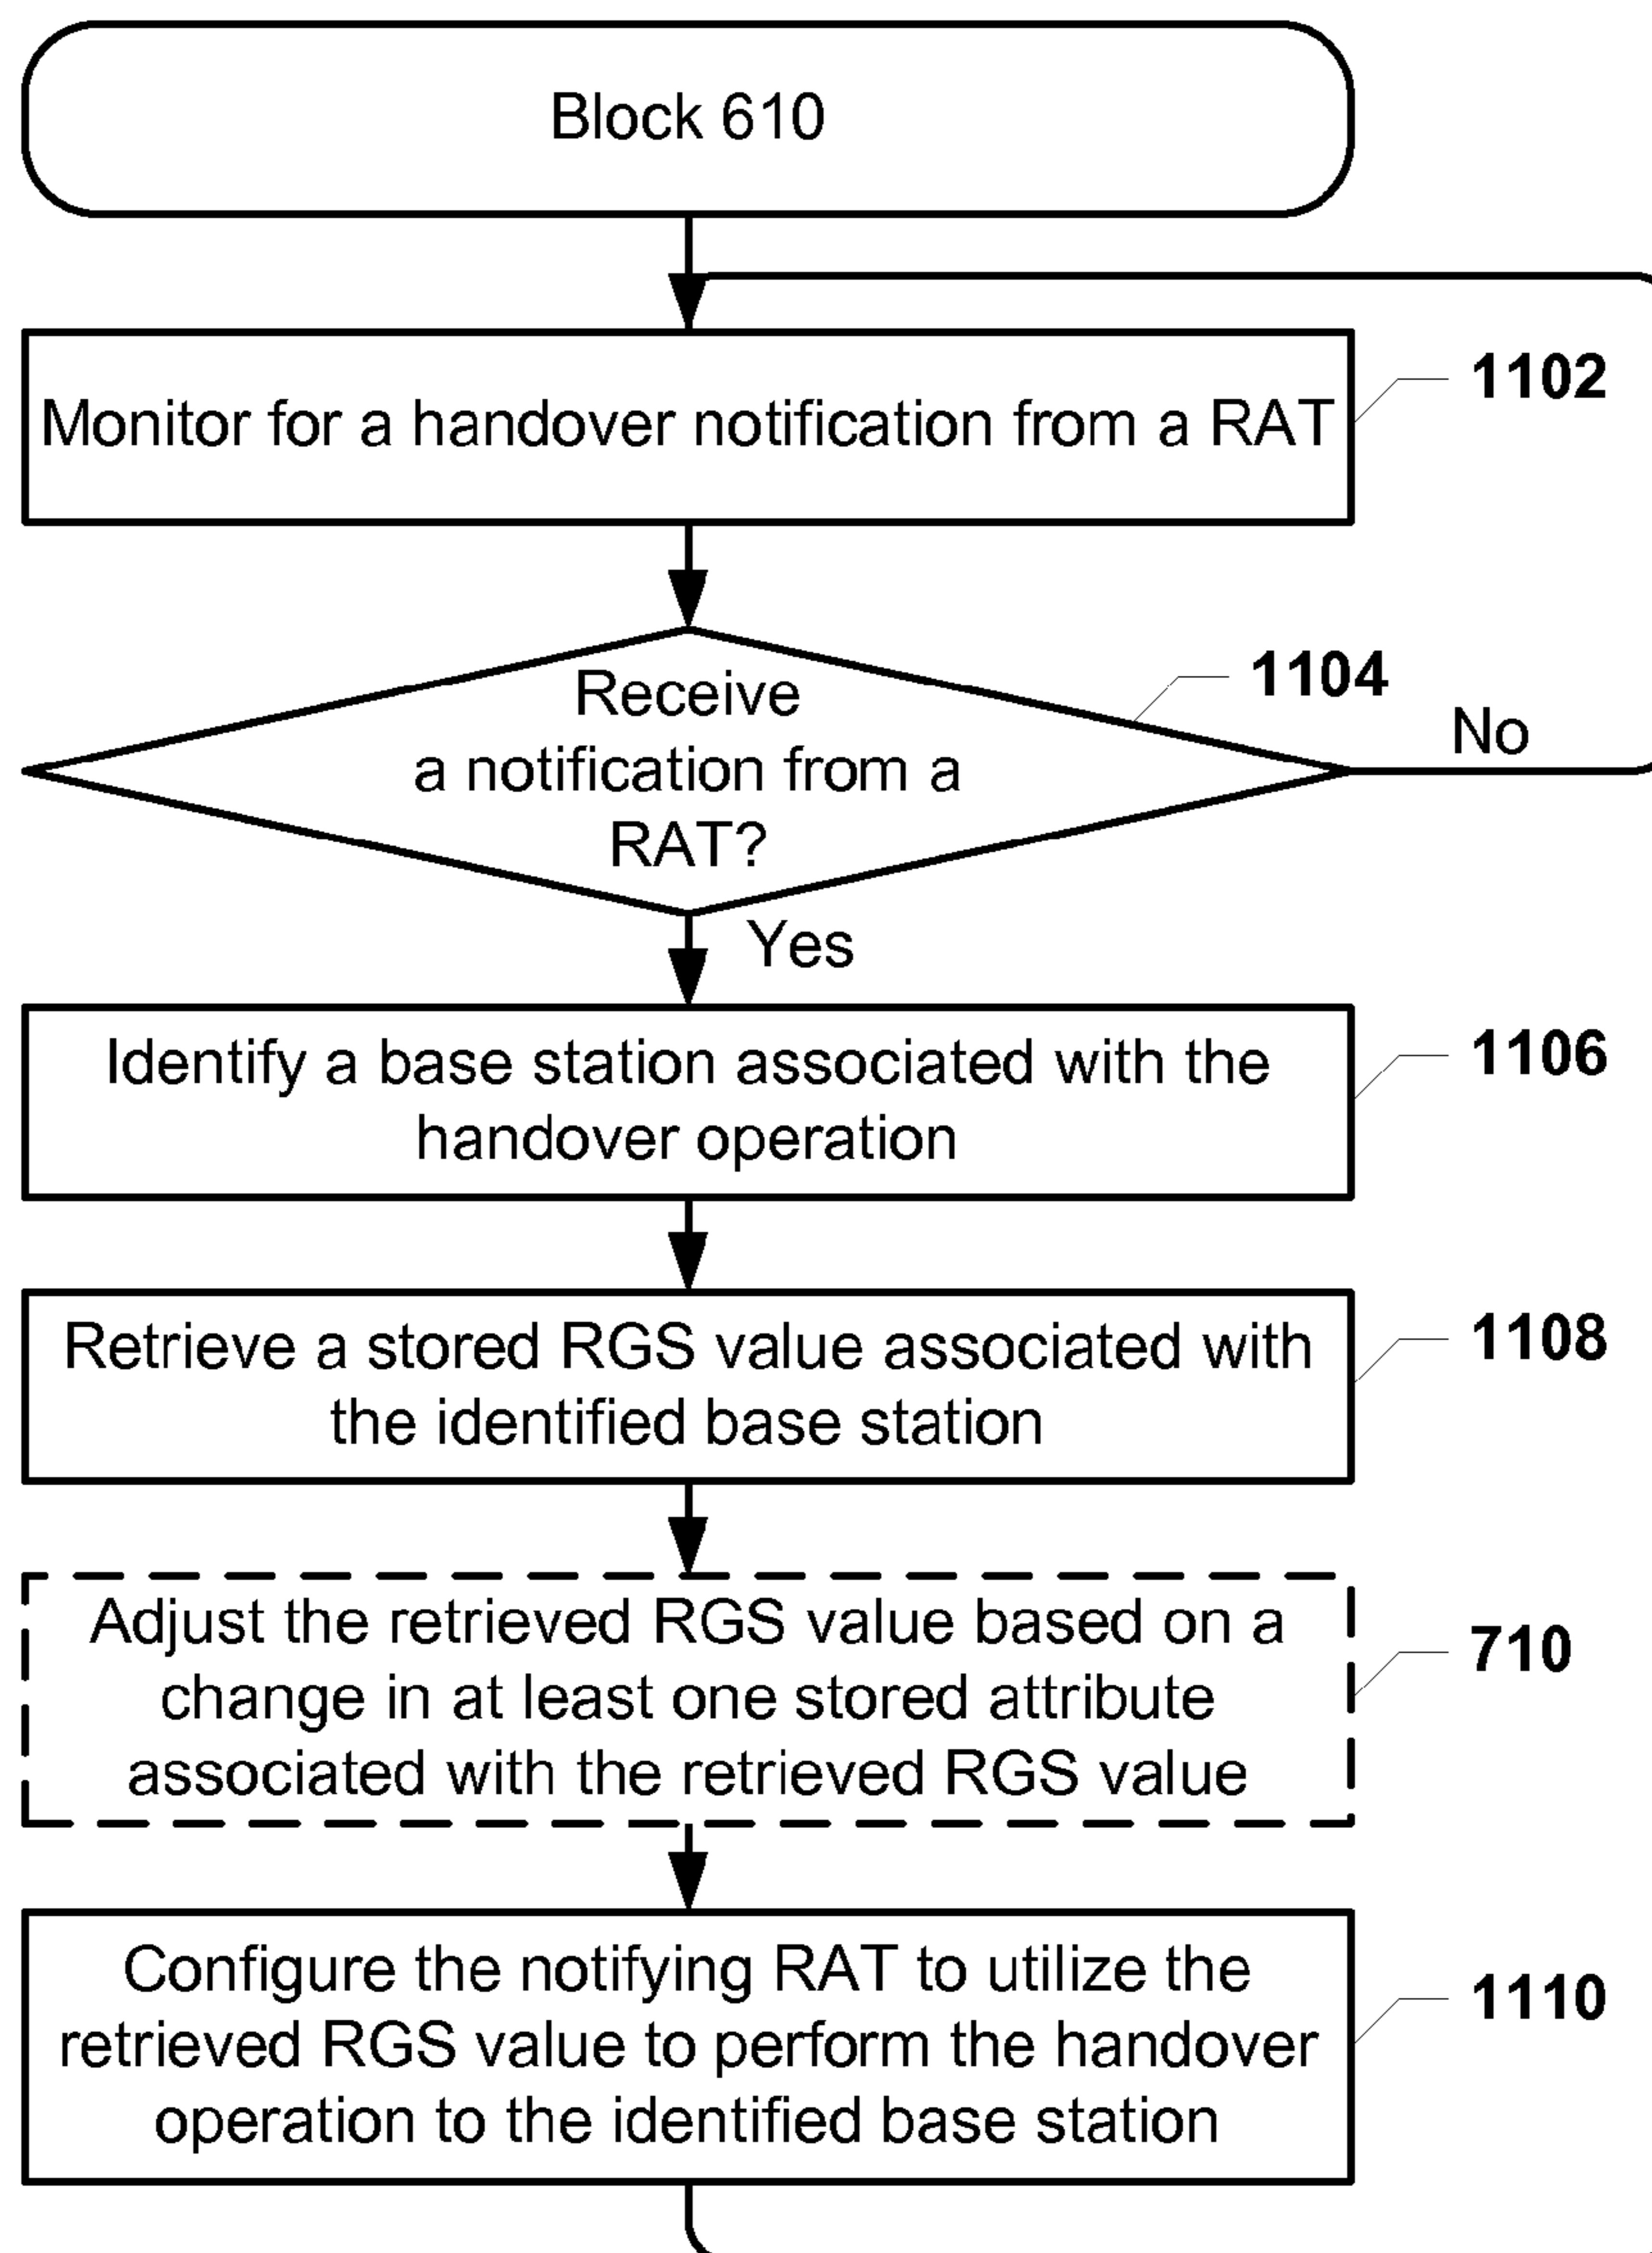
Block 610

Monitor for a handover notification from a RAT

1102

Receive a notification from a RAT?

1104

No

Yes

Identify a base station associated with the handover operation

1106

Retrieve a stored RGS value associated with the identified base station

1108

Adjust the retrieved RGS value based on a change in at least one stored attribute associated with the retrieved RGS value

710

Configure the notifying RAT to utilize the retrieved RGS value to perform the handover operation to the identified base station

1110